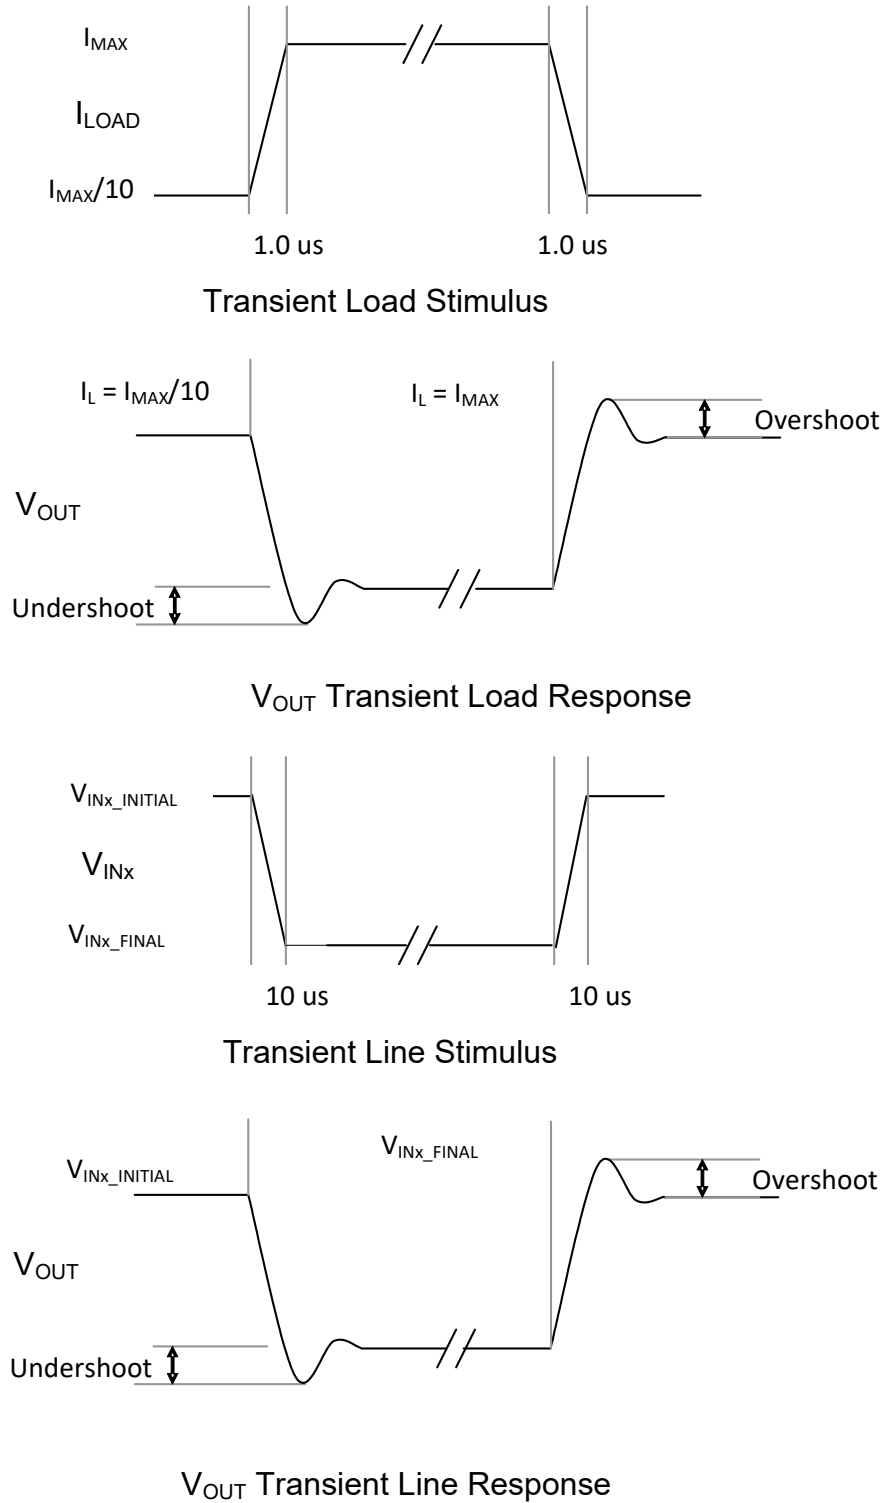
$I_{MAX}$

$I_{LOAD}$

$I_{MAX}/10$

1.0 us

1.0 us

Transient Load Stimulus

$I_L = I_{MAX}/10$

$I_L = I_{MAX}$

Overshoot

$V_{OUT}$

Undershoot

$V_{OUT}$ Transient Load Response

$V_{INx\_INITIAL}$

$V_{INx}$

$V_{INx\_FINAL}$

10 us

10 us

Transient Line Stimulus

$V_{INx\_INITIAL}$

$V_{INx\_FINAL}$

Overshoot

$V_{OUT}$

Undershoot

$V_{OUT}$ Transient Line Response